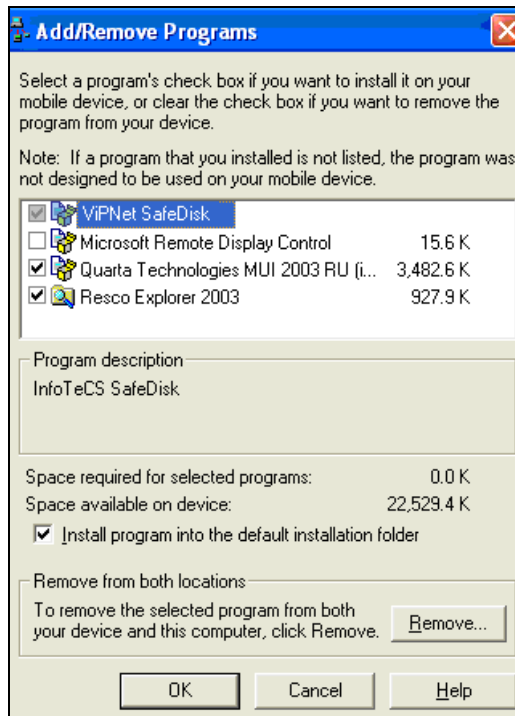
Add/Remove Programs

Select a program's check box if you want to install it on your mobile device, or clear the check box if you want to remove the program from your device.

Note: If a program that you installed is not listed, the program was not designed to be used on your mobile device.

| | | |
|---|---|---|
| ☑ | ViPNet SafeDisk | |
| ☐ | Microsoft Remote Display Control | 15.6 K |
| ☑ | Quarta Technologies MUI 2003 RU (i... | 3,482.6 K |
| ☑ | Resco Explorer 2003 | 927.9 K |

Program description

InfoTeCS SafeDisk

Space required for selected programs: 0.0 K
Space available on device: 22,529.4 K

☑ Install program into the default installation folder

Remove from both locations

To remove the selected program from both your device and this computer, click Remove.

Remove...

OK Cancel Help